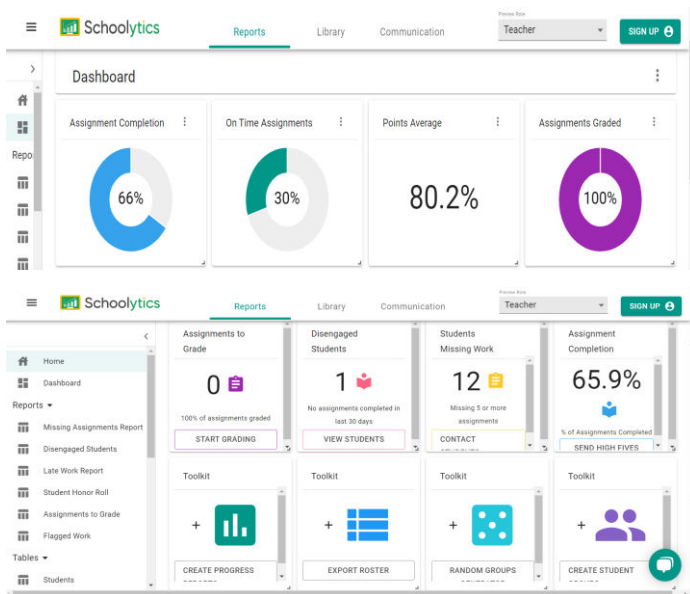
Schoolytics

Reports

Library

Communication

Preview Role

Teacher

SIGN UP

Dashboard

Repo

Assignment Completion

66%

On Time Assignments

30%

Points Average

80.2%

Assignments Graded

100%

Schoolytics

Reports

Library

Communication

Preview Role

Teacher

SIGN UP

Home

Dashboard

Reports

Missing Assignments Report

Disengaged Students

Late Work Report

Student Honor Roll

Assignments to Grade

Flagged Work

Tables

Students

Assignments to Grade

0

100% of assignments graded

START GRADING

Disengaged Students

1

No assignments completed in last 30 days

VIEW STUDENTS

Students Missing Work

12

Missing 5 or more assignments

CONTACT

Assignment Completion

65.9%

% of Assignments Completed

SEND HIGH FIVES

Toolkit

CREATE PROGRESS

Toolkit

EXPORT ROSTER

Toolkit

RANDOM GROUPS

Toolkit

CREATE STUDENT